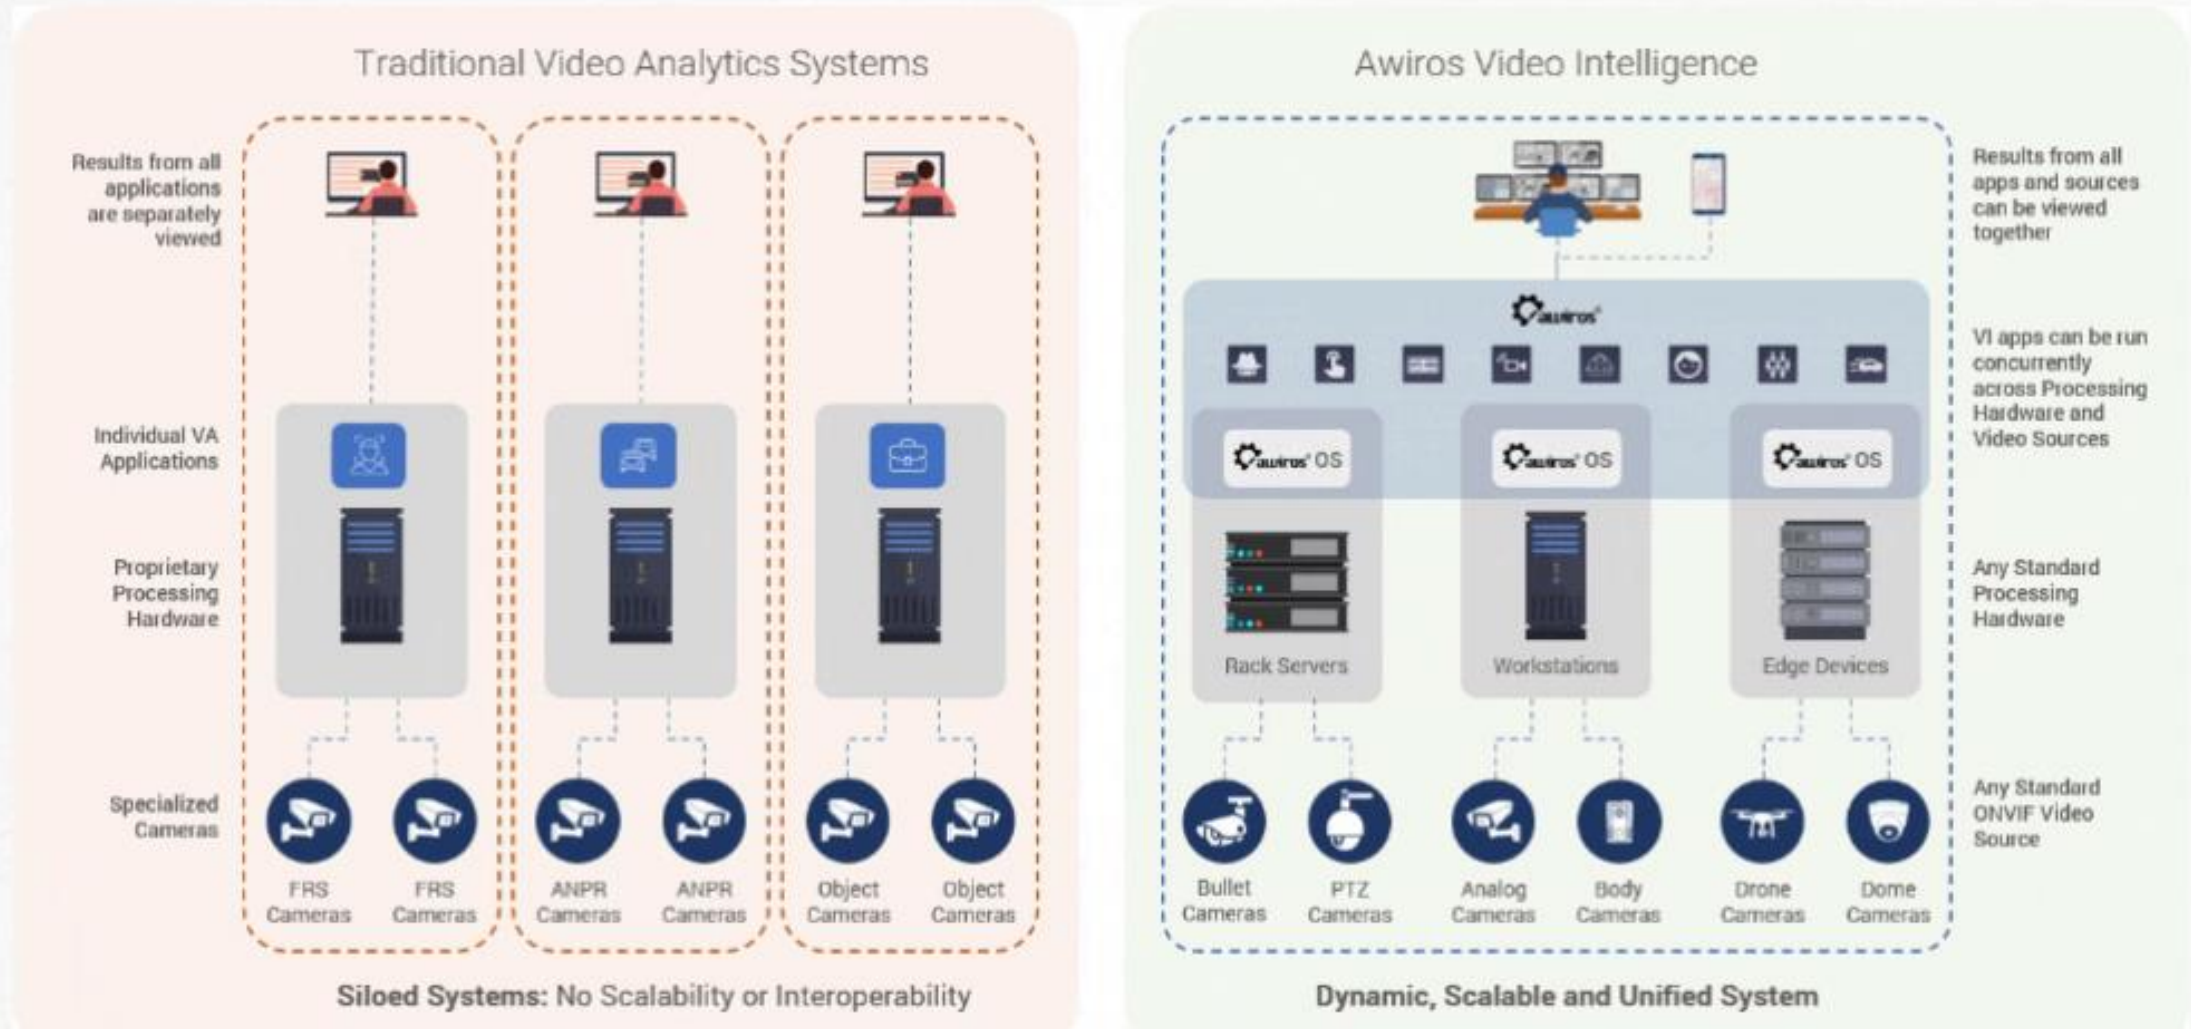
Traditional Video Analytics Systems

Results from all applications are separately viewed

Individual VA Applications

Proprietary Processing Hardware

Specialized Cameras

FRS Cameras
FRS Cameras

ANPR Cameras
ANPR Cameras

Object Cameras
Object Cameras

Siloed Systems: No Scalability or Interoperability

Awiros Video Intelligence

awiros

awiros OS
awiros OS
awiros OS

Rack Servers
Workstations
Edge Devices

Bullet Cameras
PTZ Cameras
Analog Cameras
Body Cameras
Drone Cameras
Dome Cameras

Results from all apps and sources can be viewed together

VI apps can be run concurrently across Processing Hardware and Video Sources

Any Standard Processing Hardware

Any Standard ONVIF Video Source

Dynamic, Scalable and Unified System